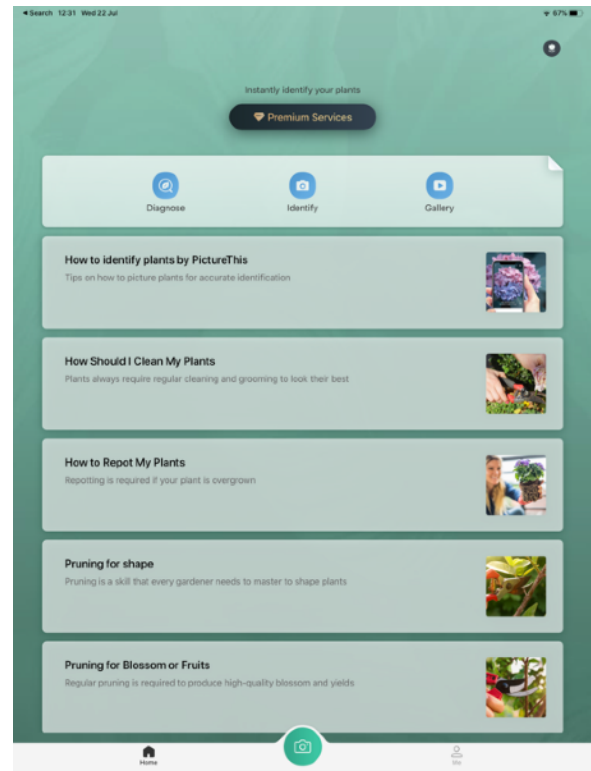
◂ Search 12:31 Wed 22 Jul

67%

Instantly identify your plants

Premium Services

Diagnose

Identify

Gallery

How to identify plants by PictureThis

Tips on how to picture plants for accurate identification

How Should I Clean My Plants

Plants always require regular cleaning and grooming to look their best

How to Repot My Plants

Repotting is required if your plant is overgrown

Pruning for shape

Pruning is a skill that every gardener needs to master to shape plants

Pruning for Blossom or Fruits

Regular pruning is required to produce high-quality blossom and yields

Home

Me